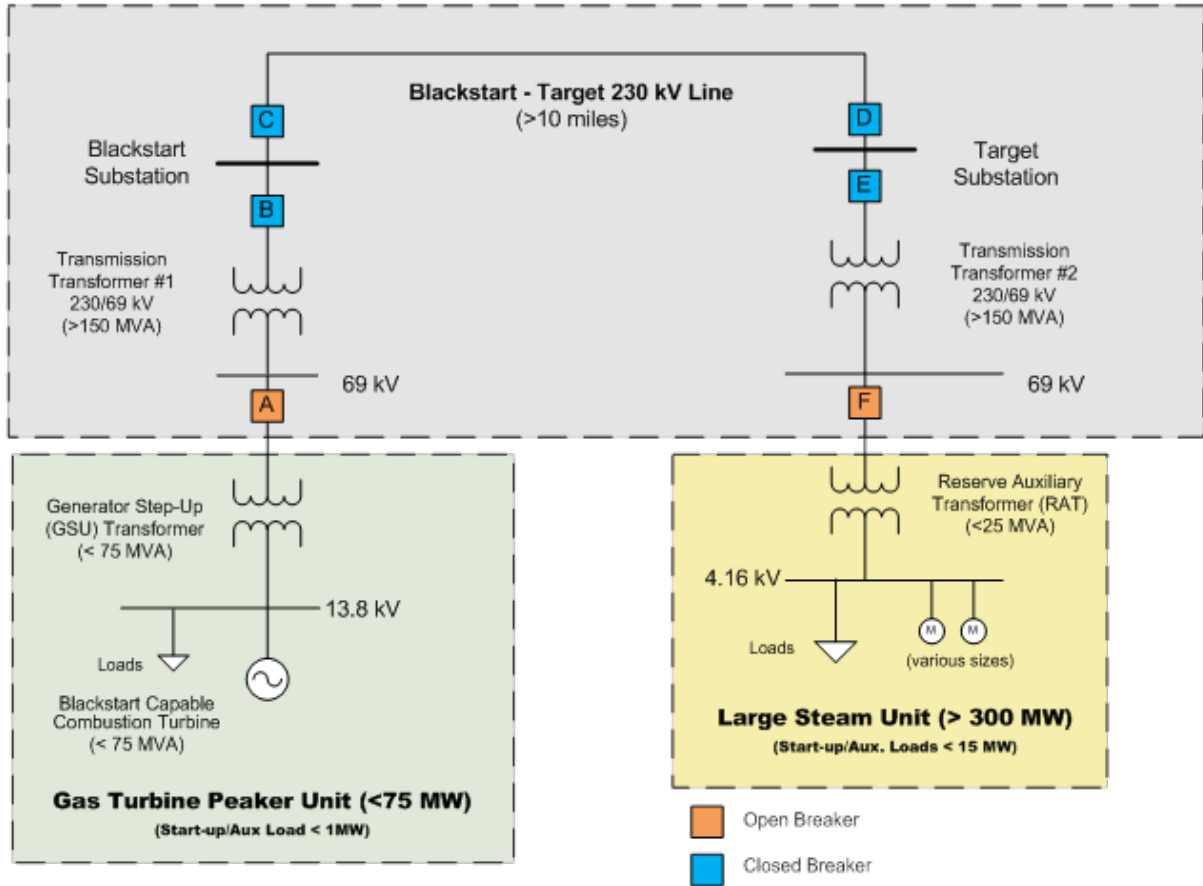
Blackstart - Target 230 kV Line
(>10 miles)

C

D

Blackstart Substation

B

Target Substation

E

Transmission Transformer #1 230/69 kV (>150 MVA)

Transmission Transformer #2 230/69 kV (>150 MVA)

69 kV

A

69 kV

F

Generator Step-Up (GSU) Transformer (< 75 MVA)

13.8 kV

Loads

Blackstart Capable Combustion Turbine (< 75 MVA)

Gas Turbine Peaker Unit (<75 MW)

(Start-up/Aux Load < 1MW)

Reserve Auxiliary Transformer (RAT) (<25 MVA)

4.16 kV

Loads

M

M

(various sizes)

Large Steam Unit (> 300 MW)

(Start-up/Aux. Loads < 15 MW)

Open Breaker

Closed Breaker